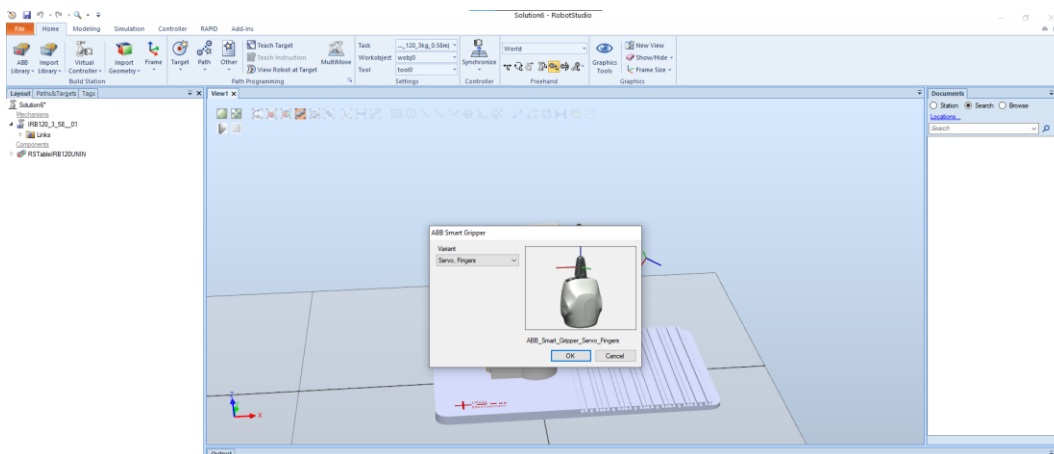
Solution6 - RobotStudio

File Home Modeling Simulation Controller RAPID Add-Ins

ABB Library Import Library Virtual Controller Import Geometry Frame Target Path Other Teach Target Teach Instruction View Robot at Target MultiMove Task ..._120_3kg_0.58m) Workobject wobj0 Tool tool0 Synchronize World Graphics Tools New View Show/Hide Frame Size

Build Station Path Programming Settings Controller Freehand Graphics

Layout Paths&Targets Tags

Solution6*
Mechanisms
IRB120_3_58__01
Links
Components
RSTableIRB120UNIN

View1

ABB Smart Gripper
Variant
Servo, Fingers
ABB_Smart_Gripper_Servo_Fingers
OK Cancel

Documents
Station Search Browse
Locations...
Search

Output